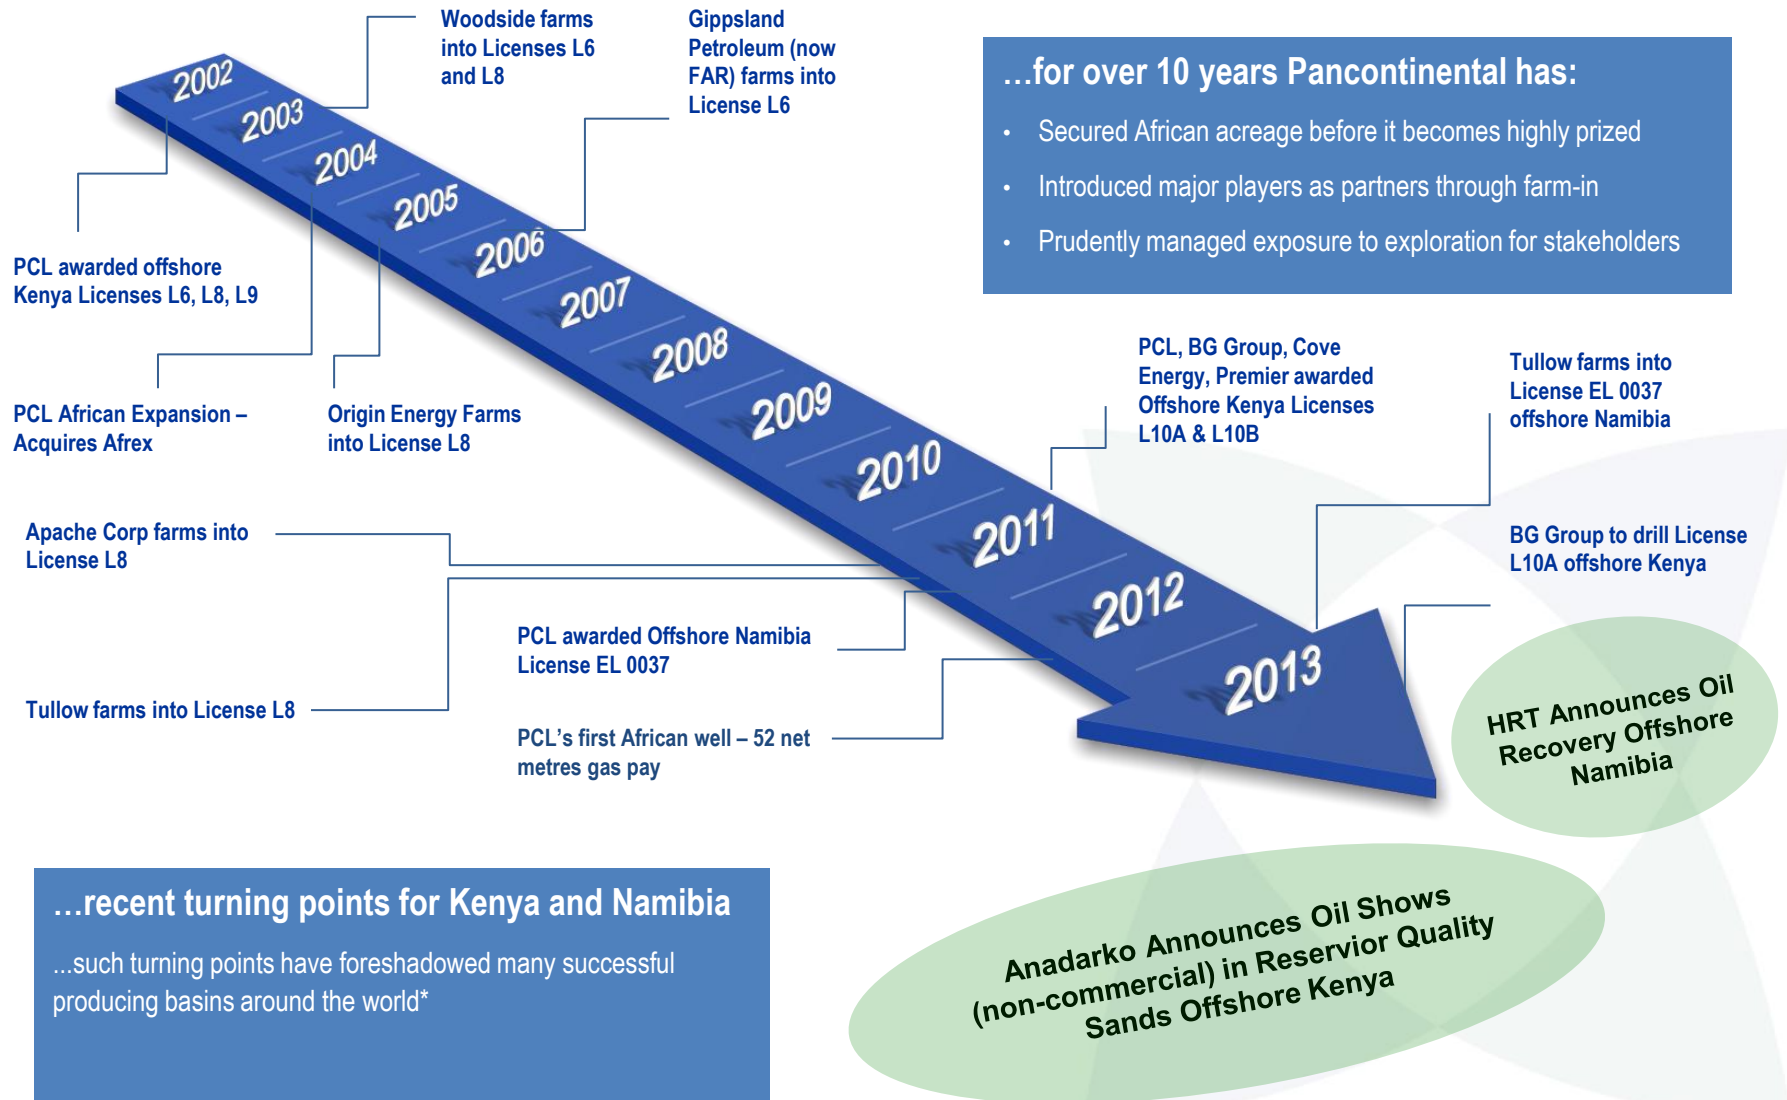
2002
2003
2004
2005
2006
2007
2008
2009
2010
2011
2012
2013

Woodside farms into Licenses L6 and L8

Gippsland Petroleum (now FAR) farms into License L6

PCL awarded offshore Kenya Licenses L6, L8, L9

PCL African Expansion – Acquires Afrex

Origin Energy Farms into License L8

Apache Corp farms into License L8

Tullow farms into License L8

PCL awarded Offshore Namibia License EL 0037

PCL's first African well – 52 net metres gas pay

PCL, BG Group, Cove Energy, Premier awarded Offshore Kenya Licenses L10A & L10B

Tullow farms into License EL 0037 offshore Namibia

BG Group to drill License L10A offshore Kenya

…for over 10 years Pancontinental has:

• Secured African acreage before it becomes highly prized

• Introduced major players as partners through farm-in

• Prudently managed exposure to exploration for stakeholders

HRT Announces Oil Recovery Offshore Namibia

Anadarko Announces Oil Shows (non-commercial) in Reservior Quality Sands Offshore Kenya

…recent turning points for Kenya and Namibia

…such turning points have foreshadowed many successful producing basins around the world*